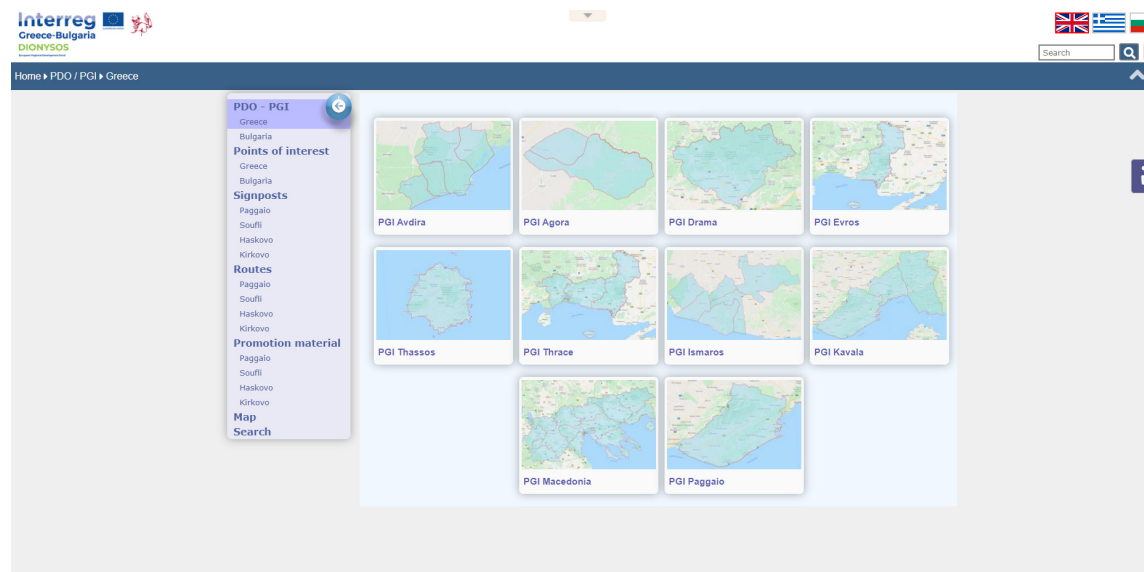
Interreg
Greece-Bulgaria
DIONYSOS
European Regional Development Fund

Search

Home ▸ PDO / PGI ▸ Greece

PDO - PGI
Greece
Bulgaria
Points of interest
Greece
Bulgaria
Signposts
Paggaio
Soufli
Haskovo
Kirkovo
Routes
Paggaio
Soufli
Haskovo
Kirkovo
Promotion material
Paggaio
Soufli
Haskovo
Kirkovo
Map
Search

PGI Avdira
PGI Agora
PGI Drama
PGI Evros
PGI Thassos
PGI Thrace
PGI Ismaros
PGI Kavala
PGI Macedonia
PGI Paggaio